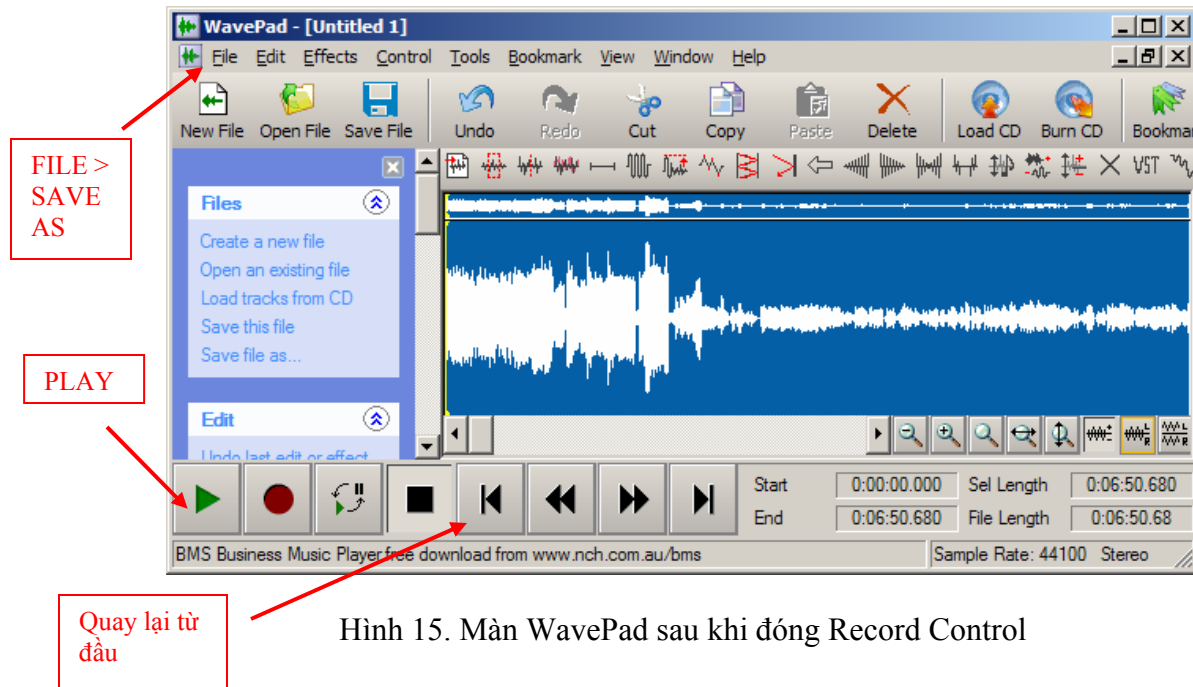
WavePad - [Untitled 1]

File Edit Effects Control Tools Bookmark View Window Help

New File Open File Save File Undo Redo Cut Copy Paste Delete Load CD Burn CD Bookmar

FILE > SAVE AS

Files

Create a new file
Open an existing file
Load tracks from CD
Save this file
Save file as...

Edit

Undo last edit or effect

PLAY

Start 0:00:00.000 Sel Length 0:06:50.680
End 0:06:50.680 File Length 0:06:50.68

BMS Business Music Player free download from www.nch.com.au/bms Sample Rate: 44100 Stereo

Quay lại từ đầu

Hình 15. Màn WavePad sau khi đóng Record Control